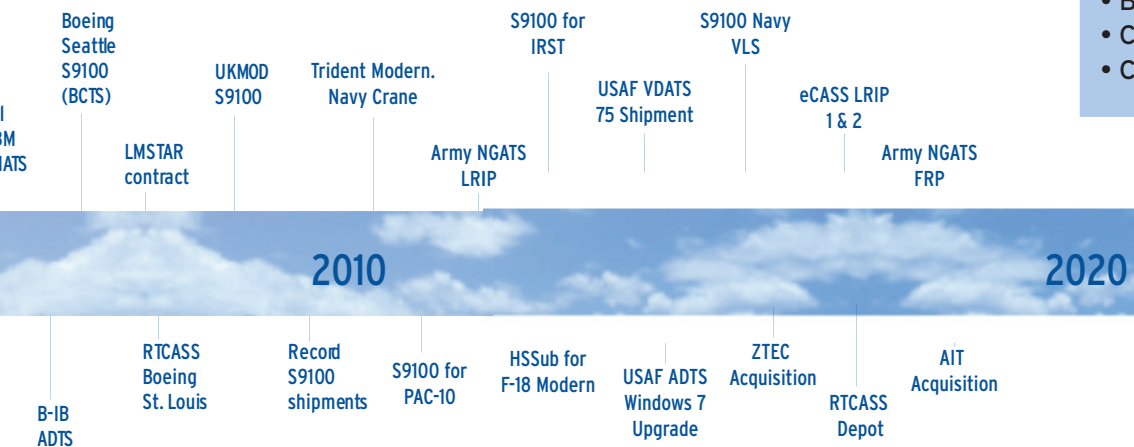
I
BM
NATS

Boeing Seattle S9100 (BCTS)

LMSTAR contract

UKMOD S9100

Trident Modern. Navy Crane

Army NGATS LRIP

S9100 for IRST

USAF VDATS 75 Shipment

S9100 Navy VLS

eCASS LRIP 1 & 2

Army NGATS FRP

• B
• C
• C

2010

2020

B-IB ADTS

RTCASS Boeing St. Louis

Record S9100 shipments

S9100 for PAC-10

HSSub for F-18 Modern

USAF ADTS Windows 7 Upgrade

ZTEC Acquisition

RTCASS Depot

AIT Acquisition